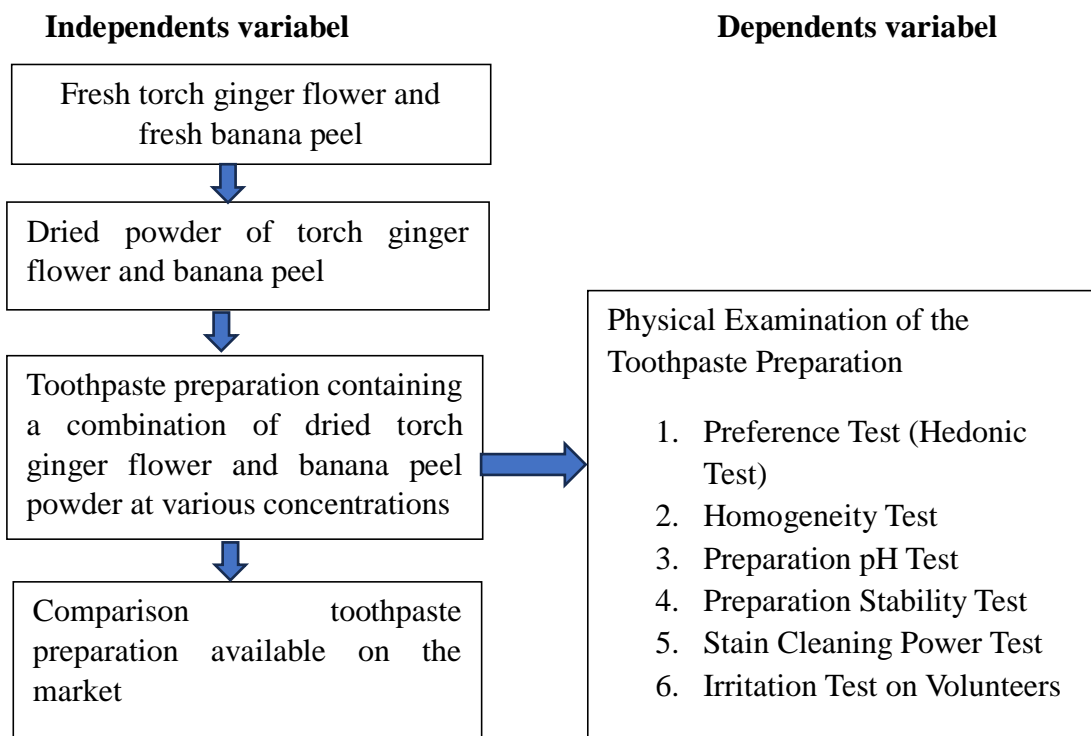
**Independents variabel**

**Dependents variabel**

Fresh torch ginger flower and fresh banana peel

Dried powder of torch ginger flower and banana peel

Toothpaste preparation containing a combination of dried torch ginger flower and banana peel powder at various concentrations

Comparison toothpaste preparation available on the market

Physical Examination of the Toothpaste Preparation

1. Preference Test (Hedonic Test)
2. Homogeneity Test
3. Preparation pH Test
4. Preparation Stability Test
5. Stain Cleaning Power Test
6. Irritation Test on Volunteers